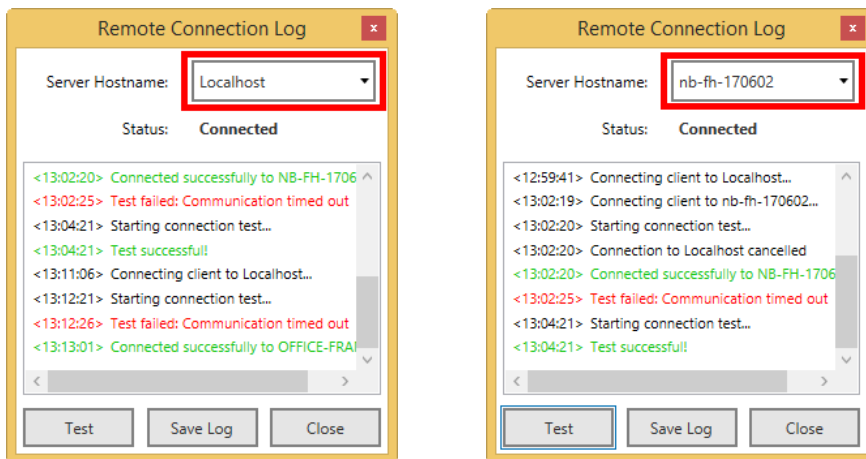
Remote Connection Log

Server Hostname: Localhost

Status: Connected

<13:02:20> Connected successfully to NB-FH-1706
<13:02:25> Test failed: Communication timed out
<13:04:21> Starting connection test...
<13:04:21> Test successful!
<13:11:06> Connecting client to Localhost...
<13:12:21> Starting connection test...
<13:12:26> Test failed: Communication timed out
<13:13:01> Connected successfully to OFFICE-FRA

Test | Save Log | Close

Remote Connection Log

Server Hostname: nb-fh-170602

Status: Connected

<12:59:41> Connecting client to Localhost...
<13:02:19> Connecting client to nb-fh-170602...
<13:02:20> Starting connection test...
<13:02:20> Connection to Localhost cancelled
<13:02:20> Connected successfully to NB-FH-1706
<13:02:25> Test failed: Communication timed out
<13:04:21> Starting connection test...
<13:04:21> Test successful!

Test | Save Log | Close